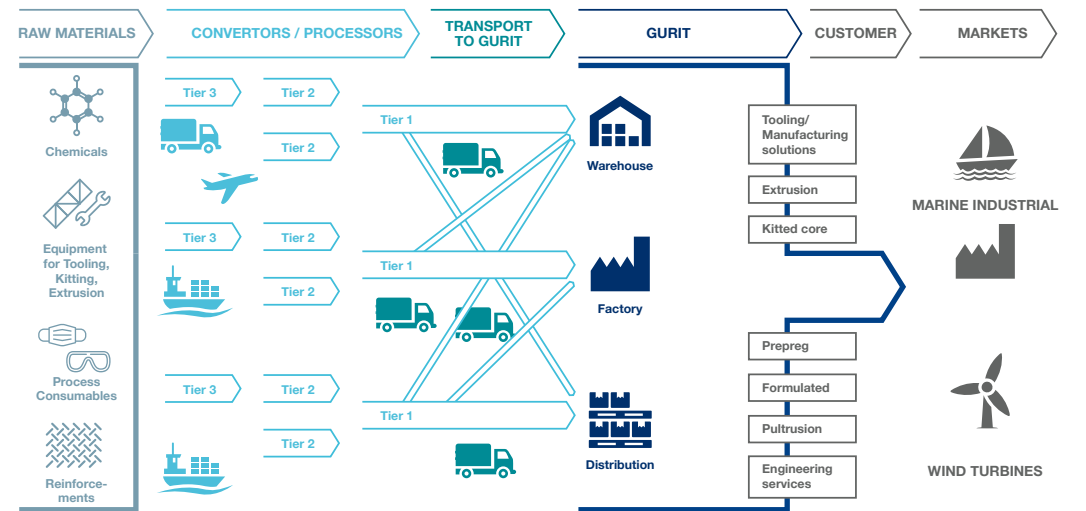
RAW MATERIALS

CONVERTORS / PROCESSORS

TRANSPORT TO GURIT

GURIT

CUSTOMER

MARKETS

Chemicals

Equipment for Tooling, Kitting, Extrusion

Process Consumables

Reinforcements

Tier 3

Tier 2

Tier 2

Tier 3

Tier 2

Tier 2

Tier 3

Tier 2

Tier 2

Tier 1

Tier 1

Tier 1

Warehouse

Factory

Distribution

Tooling/ Manufacturing solutions

Extrusion

Kitted core

Prepreg

Formulated

Pultrusion

Engineering services

MARINE INDUSTRIAL

WIND TURBINES